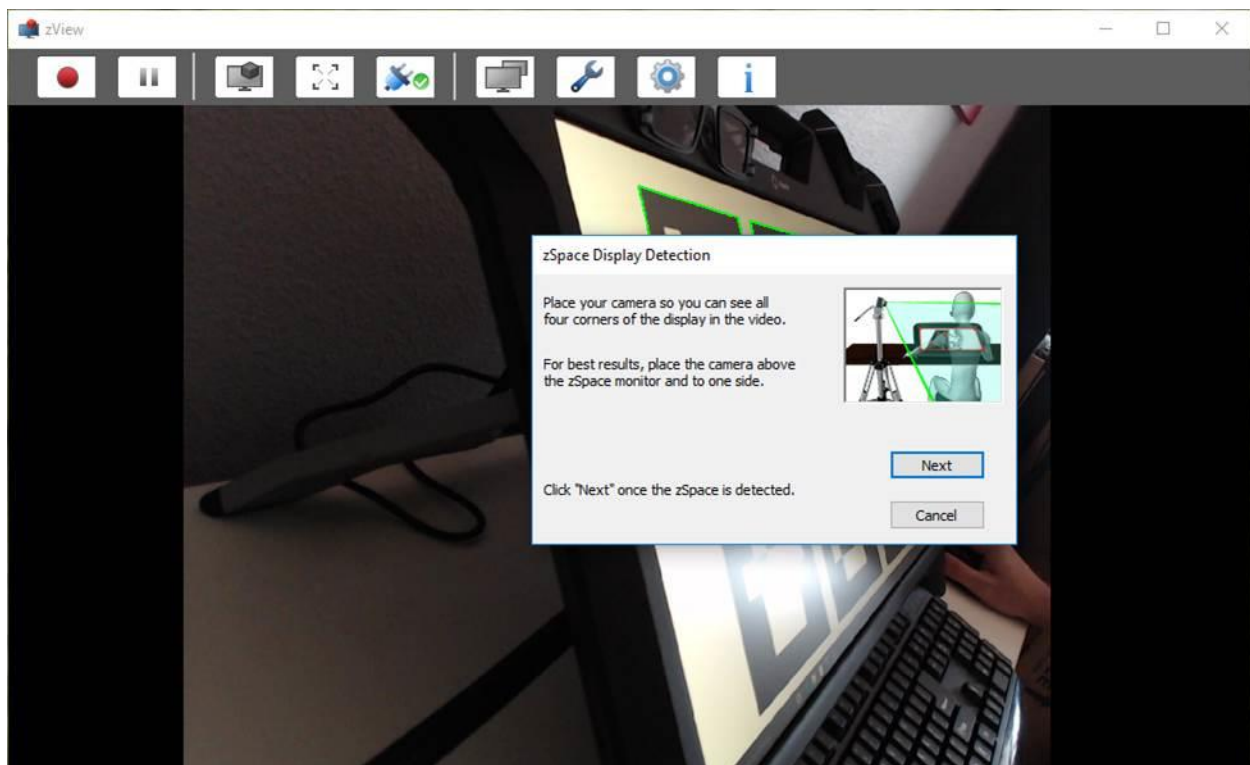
zView

i

zSpace Display Detection

Place your camera so you can see all four corners of the display in the video.

For best results, place the camera above the zSpace monitor and to one side.

Next

Click "Next" once the zSpace is detected.

Cancel